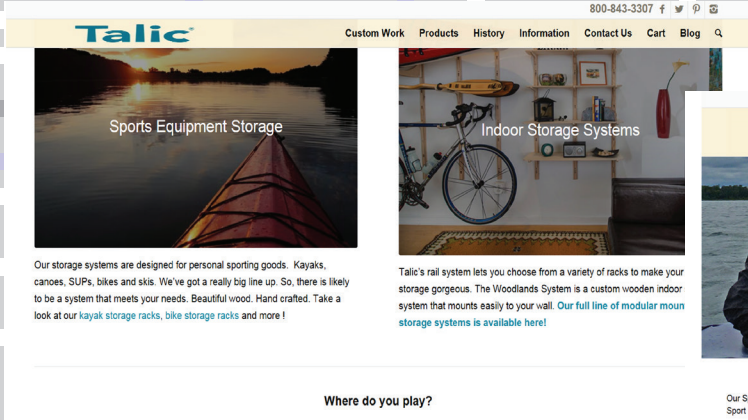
800-843-3307

Talic

Custom Work Products History Information Contact Us Cart Blog

Sports Equipment Storage

Indoor Storage Systems

Our storage systems are designed for personal sporting goods. Kayaks, canoes, SUPs, bikes and skis. We've got a really big line up. So, there is likely to be a system that meets your needs. Beautiful wood. Hand crafted. Take a look at our kayak storage racks, bike storage racks and more !

Talic's rail system lets you choose from a variety of racks to make your storage gorgeous. The Woodlands System is a custom wooden indoor system that mounts easily to your wall. Our full line of modular moun storage systems is available here!

Our S
Sport

Where do you play?